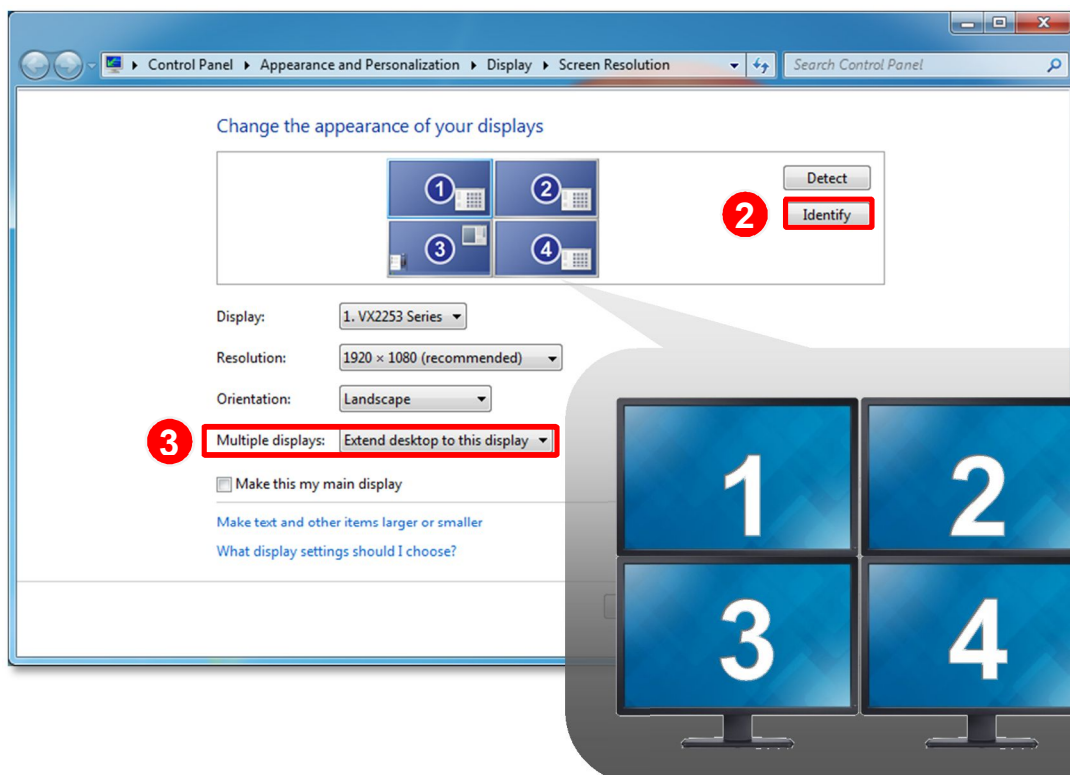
Control Panel ▸ Appearance and Personalization ▸ Display ▸ Screen Resolution

Search Control Panel

Change the appearance of your displays

1 2 3 4

Detect

2

Identify

Display: 1. VX2253 Series

Resolution: 1920 × 1080 (recommended)

Orientation: Landscape

3

Multiple displays: Extend desktop to this display

Make this my main display

Make text and other items larger or smaller

What display settings should I choose?

1

2

3

4